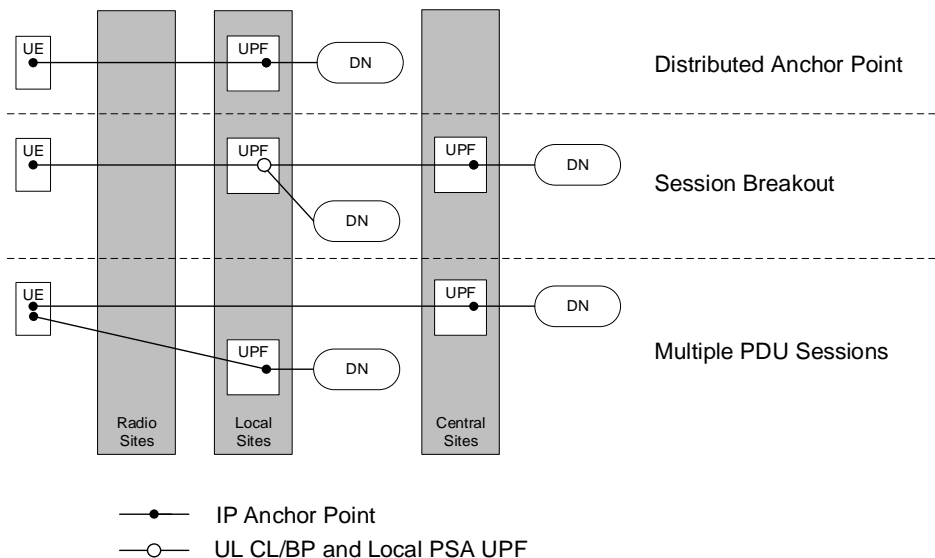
UE

UPF

DN

Distributed Anchor Point

UE

UPF

UPF

DN

Session Breakout

DN

UE

UPF

DN

UPF

DN

Multiple PDU Sessions

Radio Sites

Local Sites

Central Sites

IP Anchor Point

UL CL/BP and Local PSA UPF